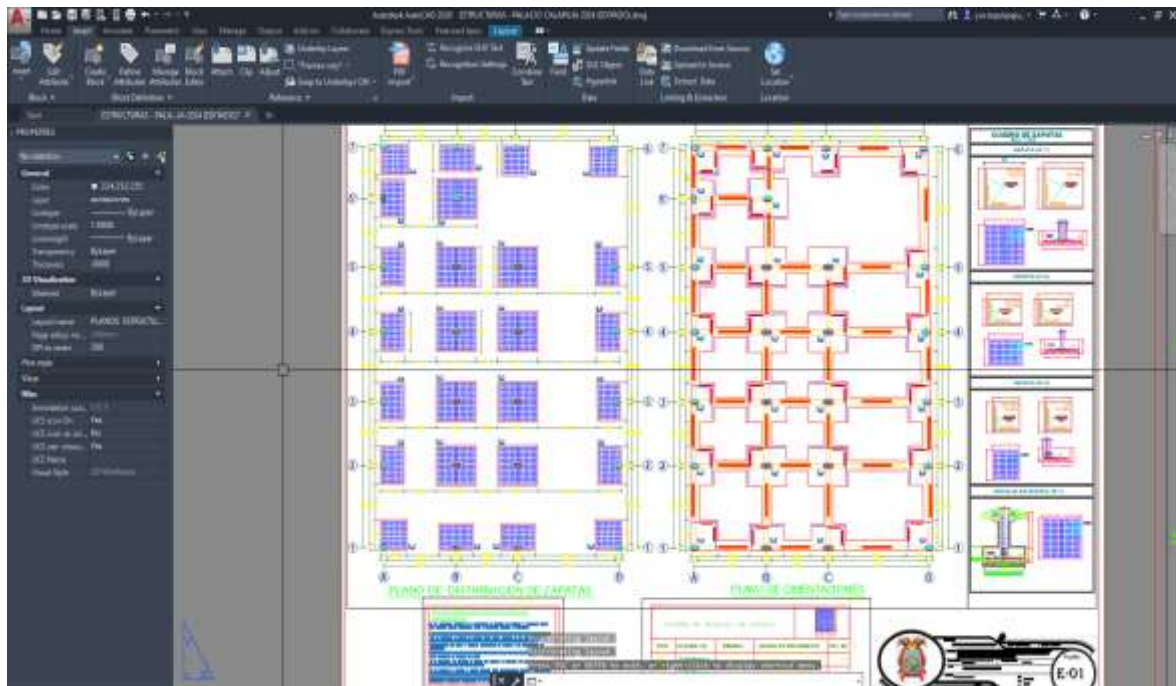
Autodesk AutoCAD 2020 ESTRUCTURAS - PALACIO CHUMBUA 2004 ESTADIO.dwg

Home Insert Annotate Parametric View Manage Output Add-ins Collaborate Express Tools Featured Apps Layout

Insert Edit Attribute Create Block Define Attributes Manage Attributes Block Editor Attach Clip Adjust Underlay Layers Snap to Underlays ON PDF Import Recognize SHX Text Recognition Settings Combine Text Field Update Fields OLE Object Hyperlink Data Link Download from Source Upload to Source Extract Data Set Location

Block Block Definition Reference Import Data Linking & Extraction Location

Start ESTRUCTURAS - PALACIO 2004 ESTADIO

PROPERTIES

General
3D Visualization
Layout
Plot style
View
Misc

PLANO DE DISTRIBUCION DE ZAPATAS

PLANO DE CIMENTACIONES

CUADRO DE ZAPATAS

E-01